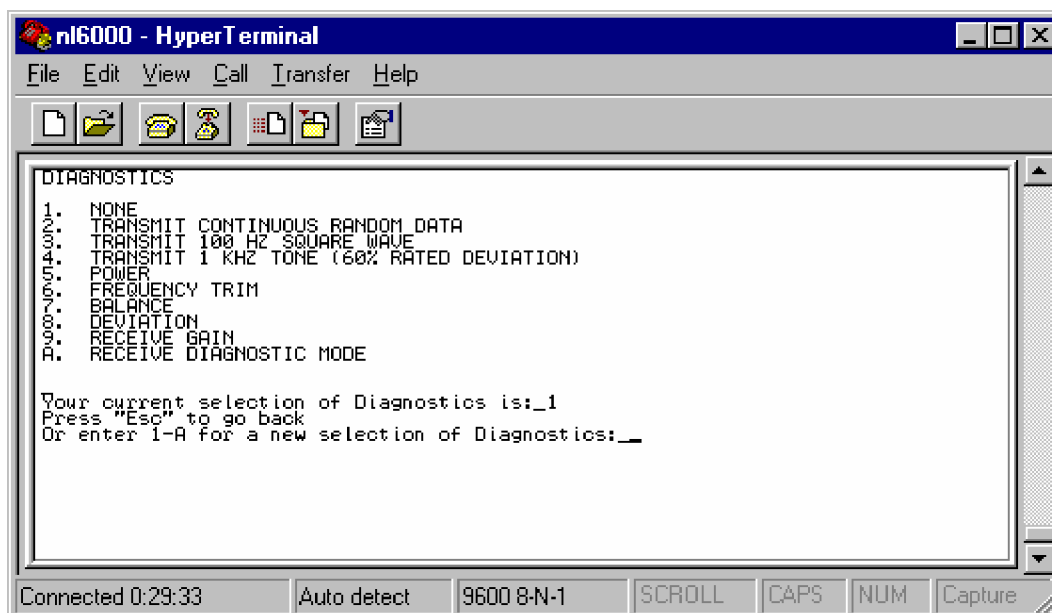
nl6000 - HyperTerminal

File Edit View Call Transfer Help

DIAGNOSTICS

1. NONE
2. TRANSMIT CONTINUOUS RANDOM DATA
3. TRANSMIT 100 HZ SQUARE WAVE
4. TRANSMIT 1 KHZ TONE (60% RATED DEVIATION)
5. POWER
6. FREQUENCY TRIM
7. BALANCE
8. DEVIATION
9. RECEIVE GAIN
A. RECEIVE DIAGNOSTIC MODE

Your current selection of Diagnostics is:_1
Press "Esc" to go back
Or enter 1-A for a new selection of Diagnostics:_

Connected 0:29:33 | Auto detect | 9600 8-N-1 | SCROLL | CAPS | NUM | Capture